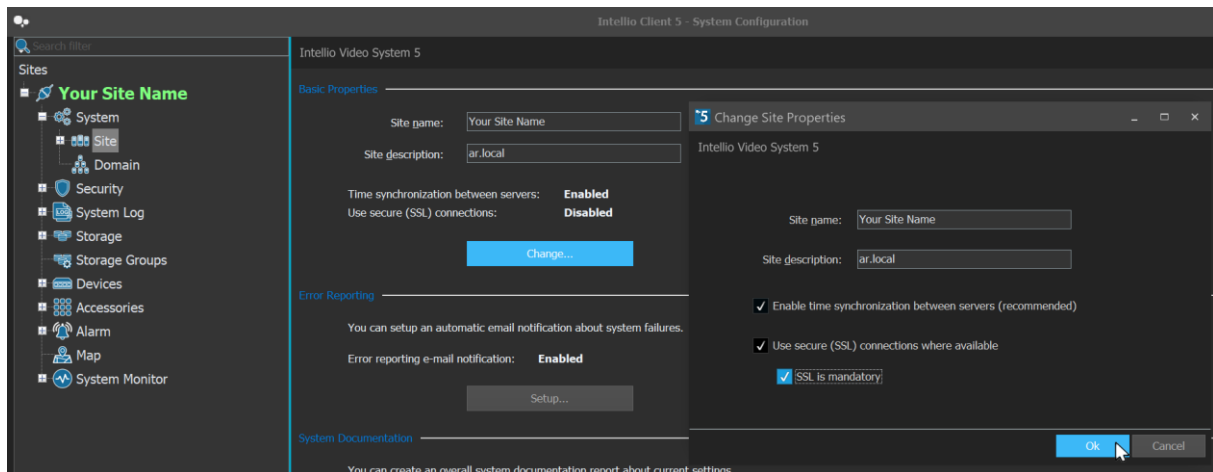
Intellio Client 5 - System Configuration

Search filter

Sites

Your Site Name

System

Site

Domain

Security

System Log

Storage

Storage Groups

Devices

Accessories

Alarm

Map

System Monitor

Intellio Video System 5

Basic Properties

Site name: Your Site Name

Site description: ar.local

Time synchronization between servers: Enabled

Use secure (SSL) connections: Disabled

Change...

Error Reporting

You can setup an automatic email notification about system failures.

Error reporting e-mail notification: Enabled

Setup...

System Documentation

You can create an overall system documentation report about current settings

Change Site Properties

Intellio Video System 5

Site name: Your Site Name

Site description: ar.local

Enable time synchronization between servers (recommended)

Use secure (SSL) connections where available

SSL is mandatory

Ok

Cancel